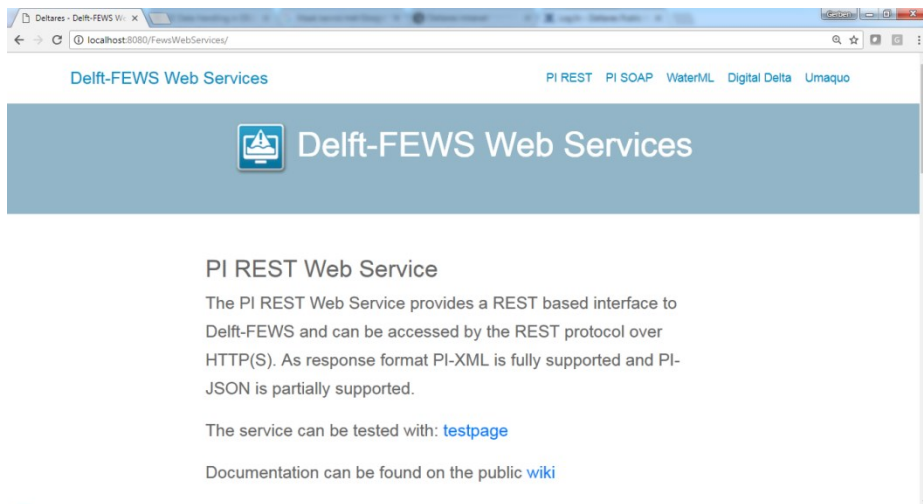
Deltares - Delft-FEWS We ×
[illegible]
localhost:8080/FewsWebServices/

Delft-FEWS Web Services

PI REST PI SOAP WaterML Digital Delta Umaquo

Delft-FEWS Web Services

PI REST Web Service

The PI REST Web Service provides a REST based interface to Delft-FEWS and can be accessed by the REST protocol over HTTP(S). As response format PI-XML is fully supported and PI-JSON is partially supported.

The service can be tested with: testpage

Documentation can be found on the public wiki